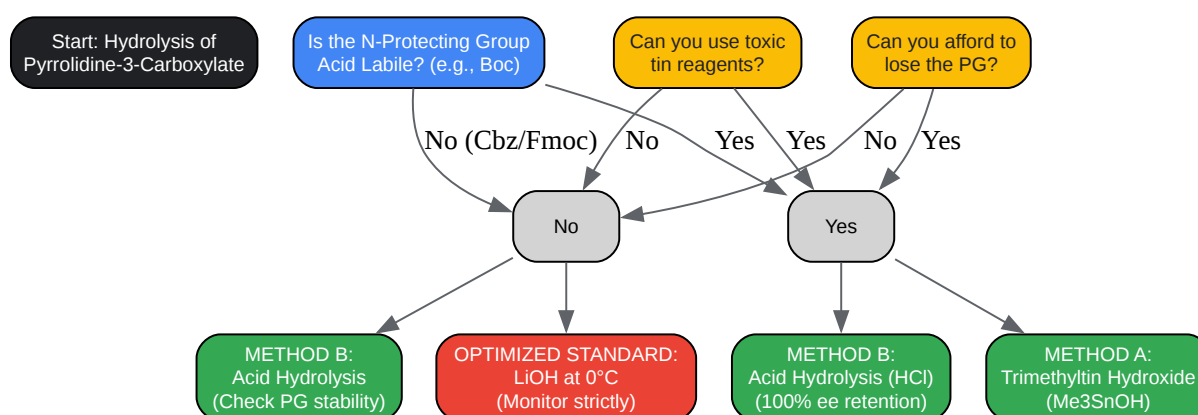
Start: Hydrolysis of Pyrrolidine-3-Carboxylate

Is the N-Protecting Group Acid Labile? (e.g., Boc)

Can you use toxic tin reagents?

Can you afford to lose the PG?

No (Cbz/Fmoc)

No

Yes

Yes

No

Yes

No

Yes

METHOD B: Acid Hydrolysis (Check PG stability)

OPTIMIZED STANDARD: LiOH at 0°C (Monitor strictly)

METHOD B: Acid Hydrolysis (HCl) (100% ee retention)

METHOD A: Trimethyltin Hydroxide (Me3SnOH)